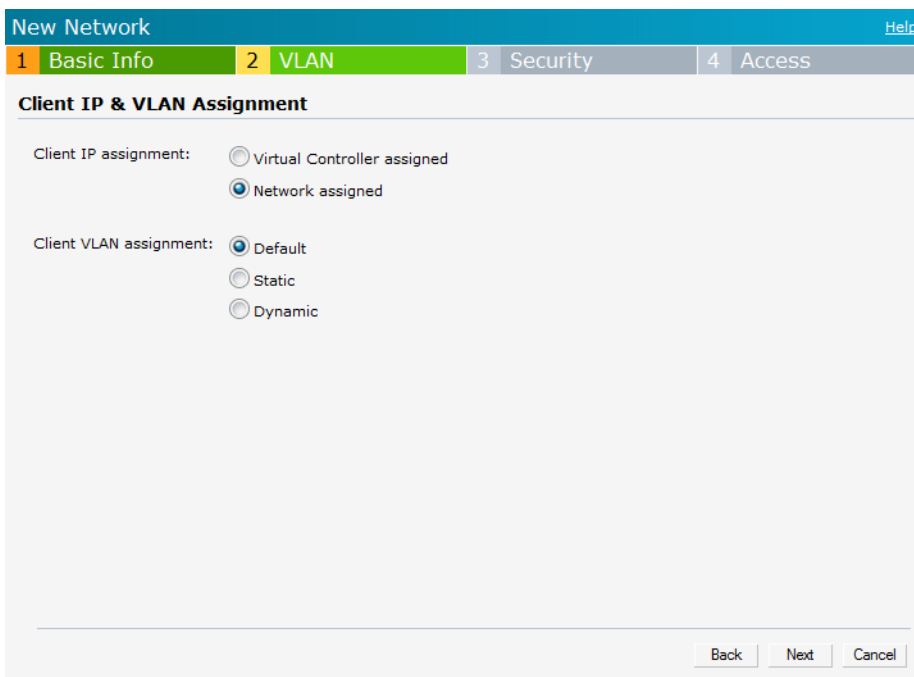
New Network

Help

1 Basic Info 2 VLAN 3 Security 4 Access

Client IP & VLAN Assignment

Client IP assignment: Virtual Controller assigned

Network assigned

Client VLAN assignment: Default

Static

Dynamic

Back Next Cancel